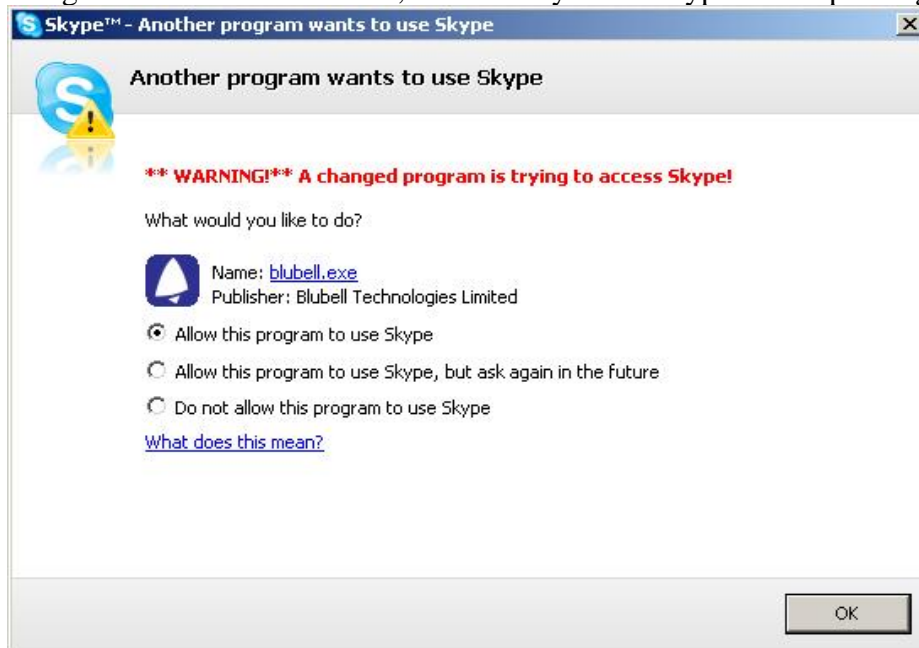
Skype™ - Another program wants to use Skype

Another program wants to use Skype

** WARNING!** A changed program is trying to access Skype!

What would you like to do?

Name: blubell.exe
Publisher: Blubell Technologies Limited

Allow this program to use Skype

Allow this program to use Skype, but ask again in the future

Do not allow this program to use Skype

What does this mean?

OK